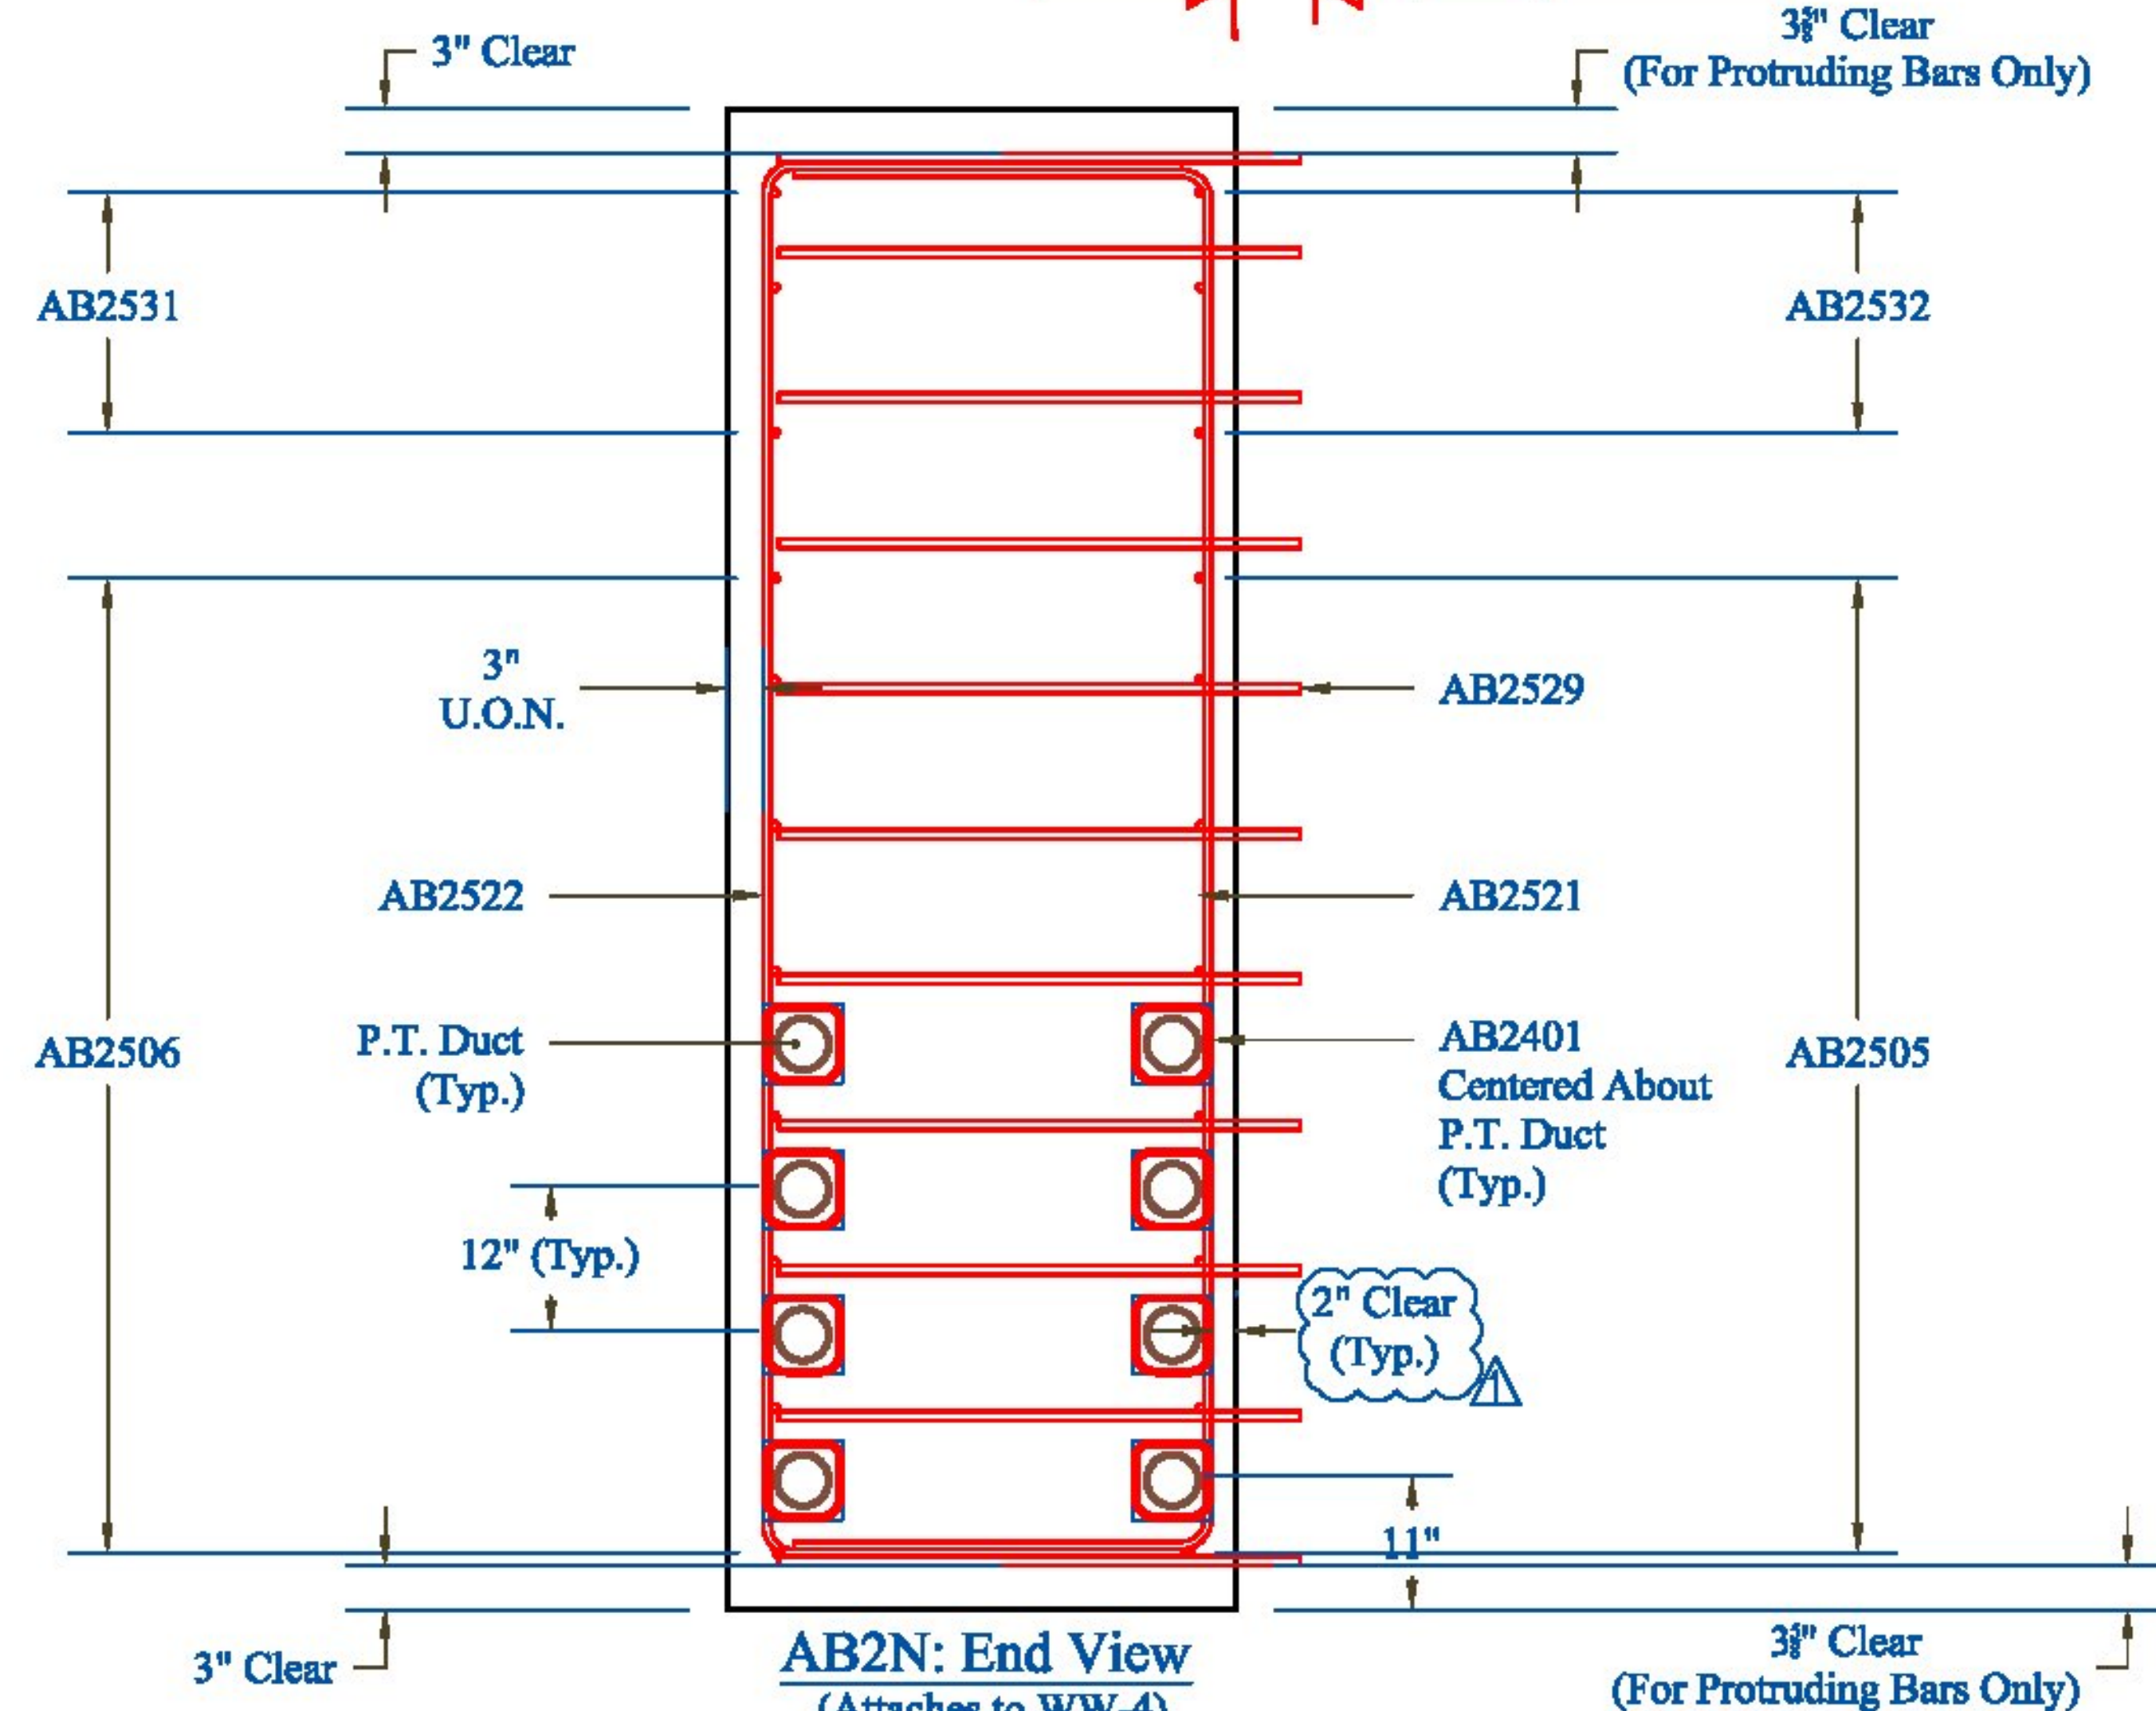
3" Clear

3⅜" Clear
(For Protruding Bars Only)

AB2531

AB2532

3"
U.O.N.

AB2529

AB2522

AB2521

AB2506

P.T. Duct
(Typ.)

AB2401
Centered About
P.T. Duct
(Typ.)

AB2505

12" (Typ.)

2" Clear
(Typ.)

1

11"

3" Clear

AB2N: End View

(Attaches to WW-4)

3⅜" Clear
(For Protruding Bars Only)